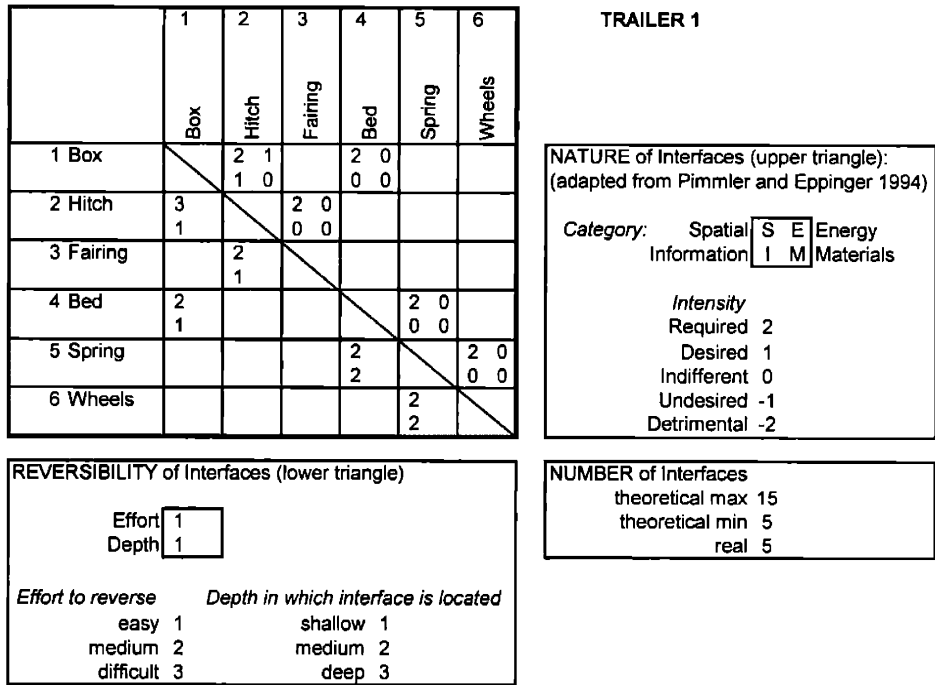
|  | 1 Box | 2 Hitch | 3 Fairing | 4 Bed | 5 Spring | 6 Wheels |
|---|---|---|---|---|---|---|
| 1 Box |  | 2 1<br>1 0 |  | 2 0<br>0 0 |  |  |
| 2 Hitch | 3<br>1 |  | 2 0<br>0 0 |  |  |  |
| 3 Fairing |  | 2<br>1 |  |  |  |  |
| 4 Bed | 2<br>1 |  |  |  | 2 0<br>0 0 |  |
| 5 Spring |  |  |  | 2<br>2 |  | 2 0<br>0 0 |
| 6 Wheels |  |  |  |  | 2<br>2 |  |

TRAILER 1

NATURE of Interfaces (upper triangle):
(adapted from Pimmler and Eppinger 1994)

*Category:* Spatial S E Energy
Information I M Materials

*Intensity*
Required 2
Desired 1
Indifferent 0
Undesired -1
Detrimental -2

REVERSIBILITY of Interfaces (lower triangle)

Effort 1
Depth 1

*Effort to reverse*
easy 1
medium 2
difficult 3

*Depth in which interface is located*
shallow 1
medium 2
deep 3

NUMBER of Interfaces
theoretical max 15
theoretical min 5
real 5